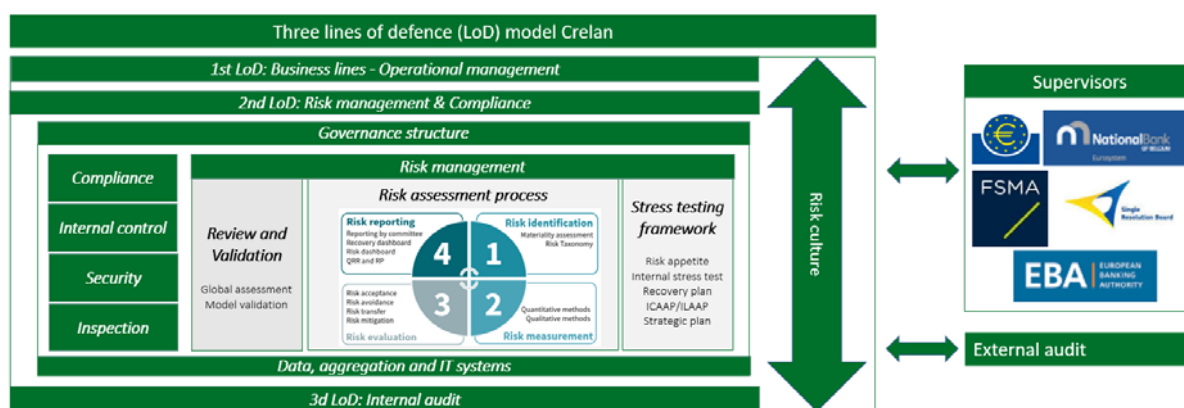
Three lines of defence (LoD) model Crelan

1st LoD: Business lines - Operational management

2nd LoD: Risk management & Compliance

Governance structure

Compliance

Internal control

Security

Inspection

Risk management

Review and Validation

Global assessment
Model validation

Risk assessment process

Risk reporting
Reporting by committee
Recovery dashboard
Risk dashboard
QRR and RP

Risk identification
Materiality assessment
Risk Taxonomy

4
1
3
2

Risk acceptance
Risk avoidance
Risk transfer
Risk mitigation
Risk evaluation

Quantitative methods
Qualitative methods
Risk measurement

Stress testing framework

Risk appetite
Internal stress test
Recovery plan
ICAAP/ILAAP
Strategic plan

Risk culture

Data, aggregation and IT systems

3d LoD: Internal audit

Supervisors

National Bank OF BELGIUM
Eurosystem

FSMA

Single Resolution Board

EBA EUROPEAN BANKING AUTHORITY

External audit